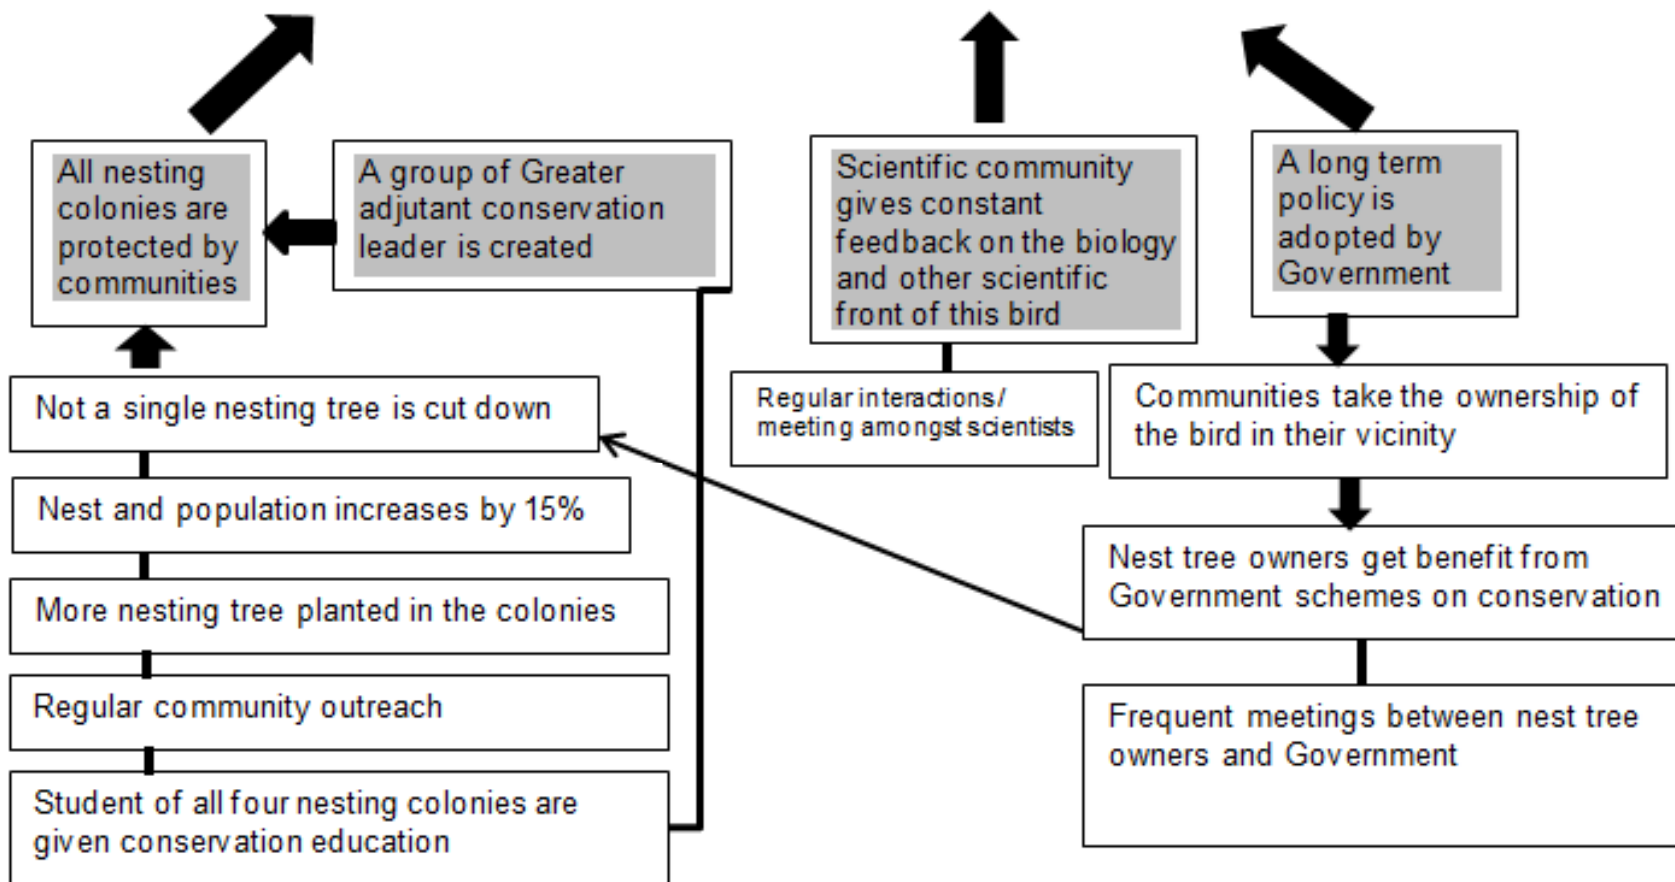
All nesting colonies are protected by communities

A group of Greater adjutant conservation leader is created

Not a single nesting tree is cut down

Nest and population increases by 15%

More nesting tree planted in the colonies

Regular community outreach

Student of all four nesting colonies are given conservation education

Scientific community gives constant feedback on the biology and other scientific front of this bird

Regular interactions/ meeting amongst scientists

A long term policy is adopted by Government

Communities take the ownership of the bird in their vicinity

Nest tree owners get benefit from Government schemes on conservation

Frequent meetings between nest tree owners and Government